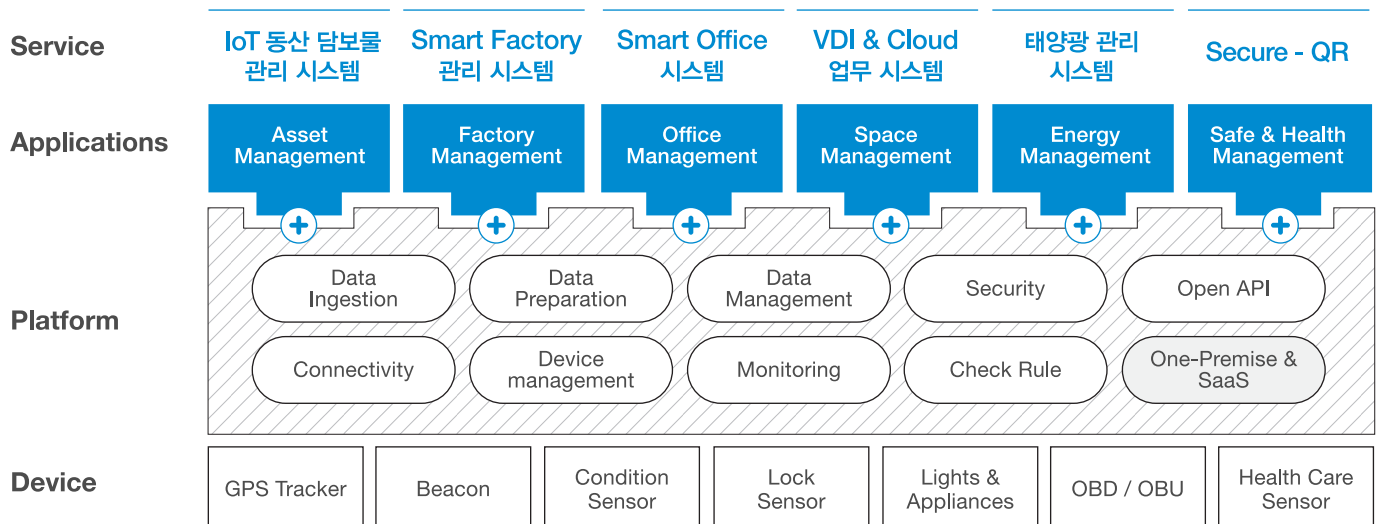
Service

IoT 동산 담보물 관리 시스템

Smart Factory 관리 시스템

Smart Office 시스템

VDI & Cloud 업무 시스템

태양광 관리 시스템

Secure - QR

Applications

Asset Management

Factory Management

Office Management

Space Management

Energy Management

Safe & Health Management

Platform

Data Ingestion

Data Preparation

Data Management

Security

Open API

Connectivity

Device management

Monitoring

Check Rule

One-Premise & SaaS

Device

GPS Tracker

Beacon

Condition Sensor

Lock Sensor

Lights & Appliances

OBD / OBU

Health Care Sensor